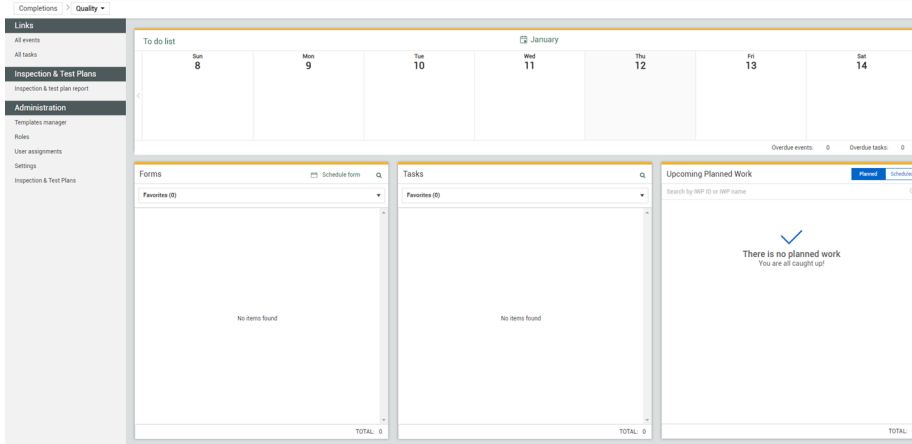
Completions > Quality ▾

Links
All events
All tasks
Inspection & Test Plans
Inspection & test plan report
Administration
Templates manager
Roles
User assignments
Settings
Inspection & Test Plans

To do list
January
Sun 8
Mon 9
Tue 10
Wed 11
Thu 12
Fri 13
Sat 14
Overdue events: 0 Overdue tasks: 0

Forms
Schedule form
Favorites (0)
No items found
TOTAL: 0

Tasks
Favorites (0)
No items found
TOTAL: 0

Upcoming Planned Work
Planned Scheduled
Search by IWP ID or IWP name
There is no planned work
You are all caught up!
TOTAL: